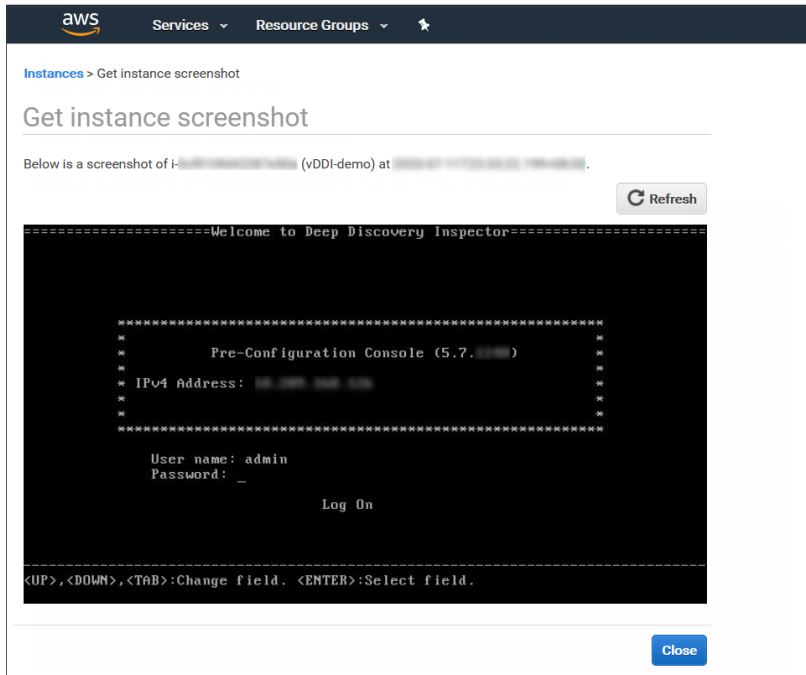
aws Services Resource Groups

Instances > Get instance screenshot

Get instance screenshot

Below is a screenshot of i-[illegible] (vDDI-demo) at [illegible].

Refresh

======================Welcome to Deep Discovery Inspector======================

Pre-Configuration Console (5.7.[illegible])

IPv4 Address: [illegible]

User name: admin
Password: _

Log On

<UP>,<DOWN>,<TAB>:Change field. <ENTER>:Select field.

Close